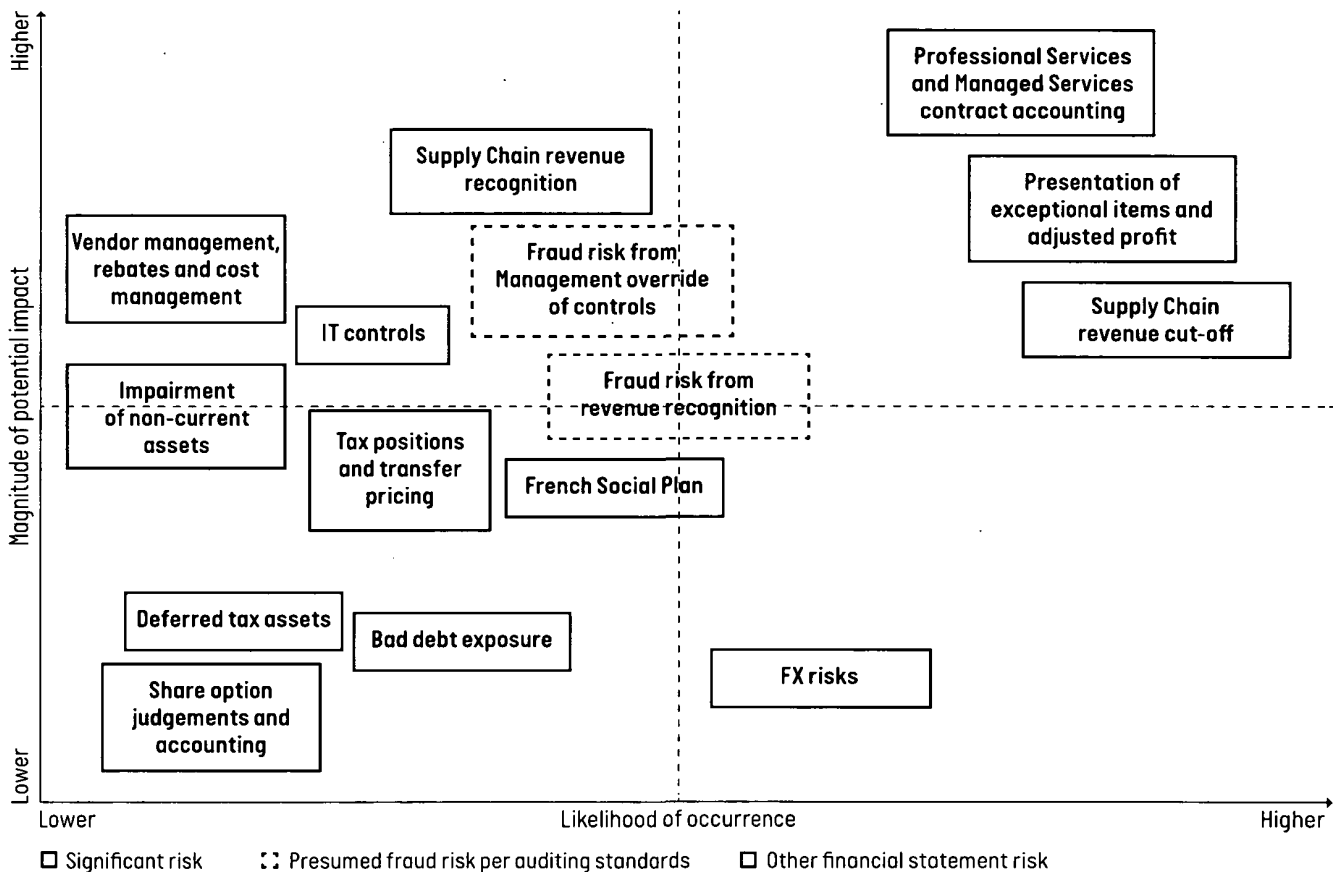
Higher

Professional Services and Managed Services contract accounting

Supply Chain revenue recognition

Presentation of exceptional items and adjusted profit

Vendor management, rebates and cost management

Fraud risk from Management override of controls

Supply Chain revenue cut-off

IT controls

Impairment of non-current assets

Fraud risk from revenue recognition

Tax positions and transfer pricing

French Social Plan

Magnitude of potential impact

Deferred tax assets

Bad debt exposure

FX risks

Share option judgements and accounting

Lower

Lower

Likelihood of occurrence

Higher

☐ Significant risk ⁚⁚ Presumed fraud risk per auditing standards ☐ Other financial statement risk